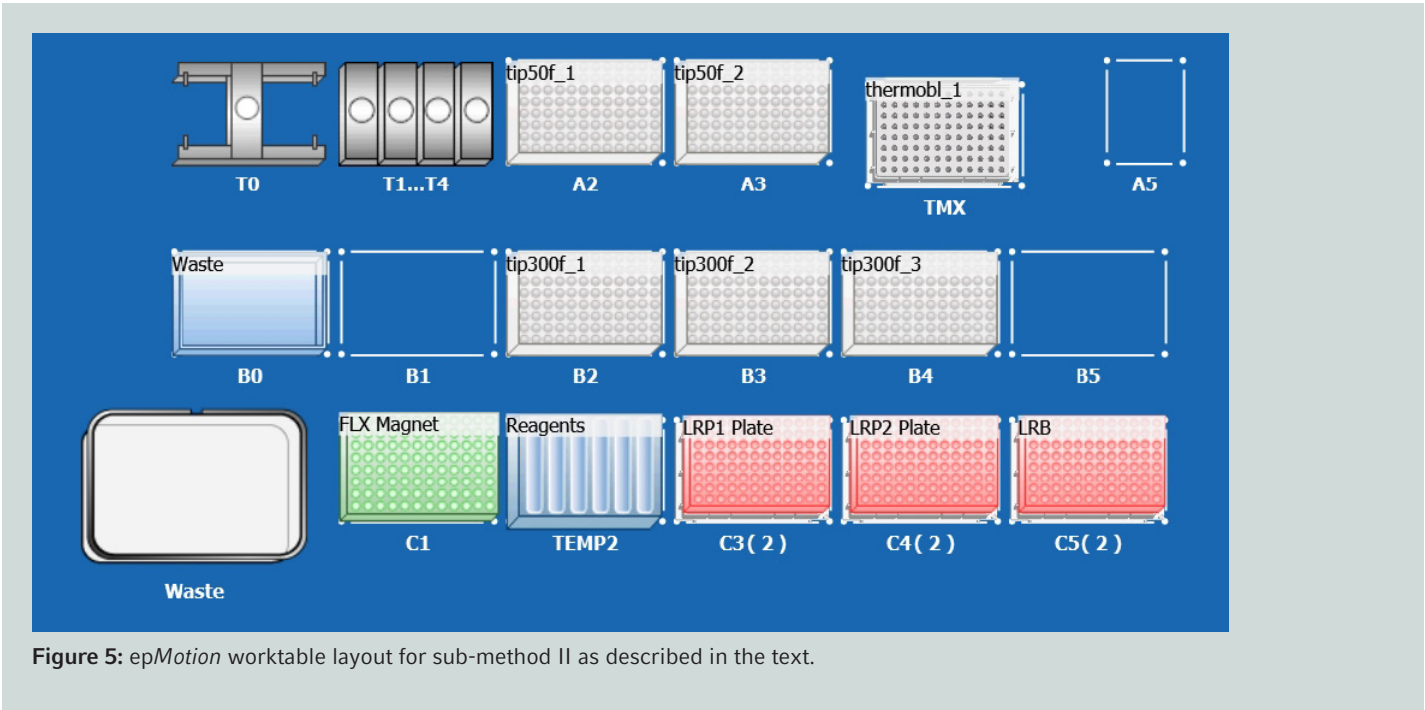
T0

T1...T4

tip50f_1

A2

tip50f_2

A3

thermobl_1

TMX

A5

Waste

B0

B1

tip300f_1

B2

tip300f_2

B3

tip300f_3

B4

B5

Waste

FLX Magnet

C1

Reagents

TEMP2

LRP1 Plate

C3( 2 )

LRP2 Plate

C4( 2 )

LRB

C5( 2 )

**Figure 5:** ep*Motion* worktable layout for sub-method II as described in the text.